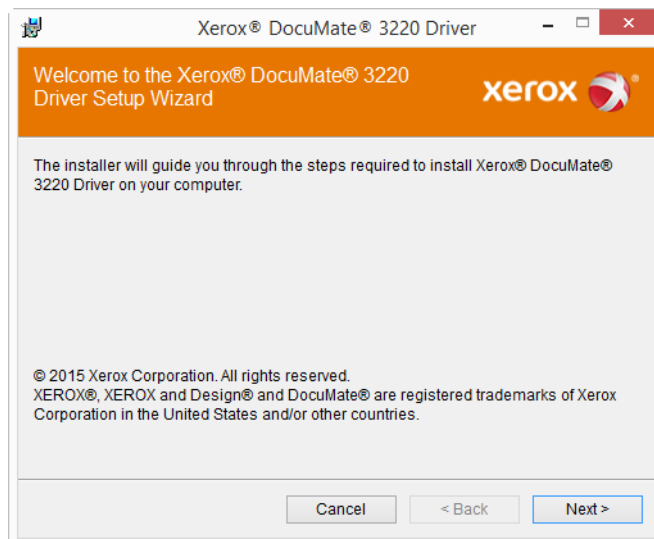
Xerox® DocuMate® 3220 Driver

Welcome to the Xerox® DocuMate® 3220 Driver Setup Wizard

xerox

The installer will guide you through the steps required to install Xerox® DocuMate® 3220 Driver on your computer.

© 2015 Xerox Corporation. All rights reserved.
XEROX®, XEROX and Design® and DocuMate® are registered trademarks of Xerox Corporation in the United States and/or other countries.

Cancel

< Back

Next >